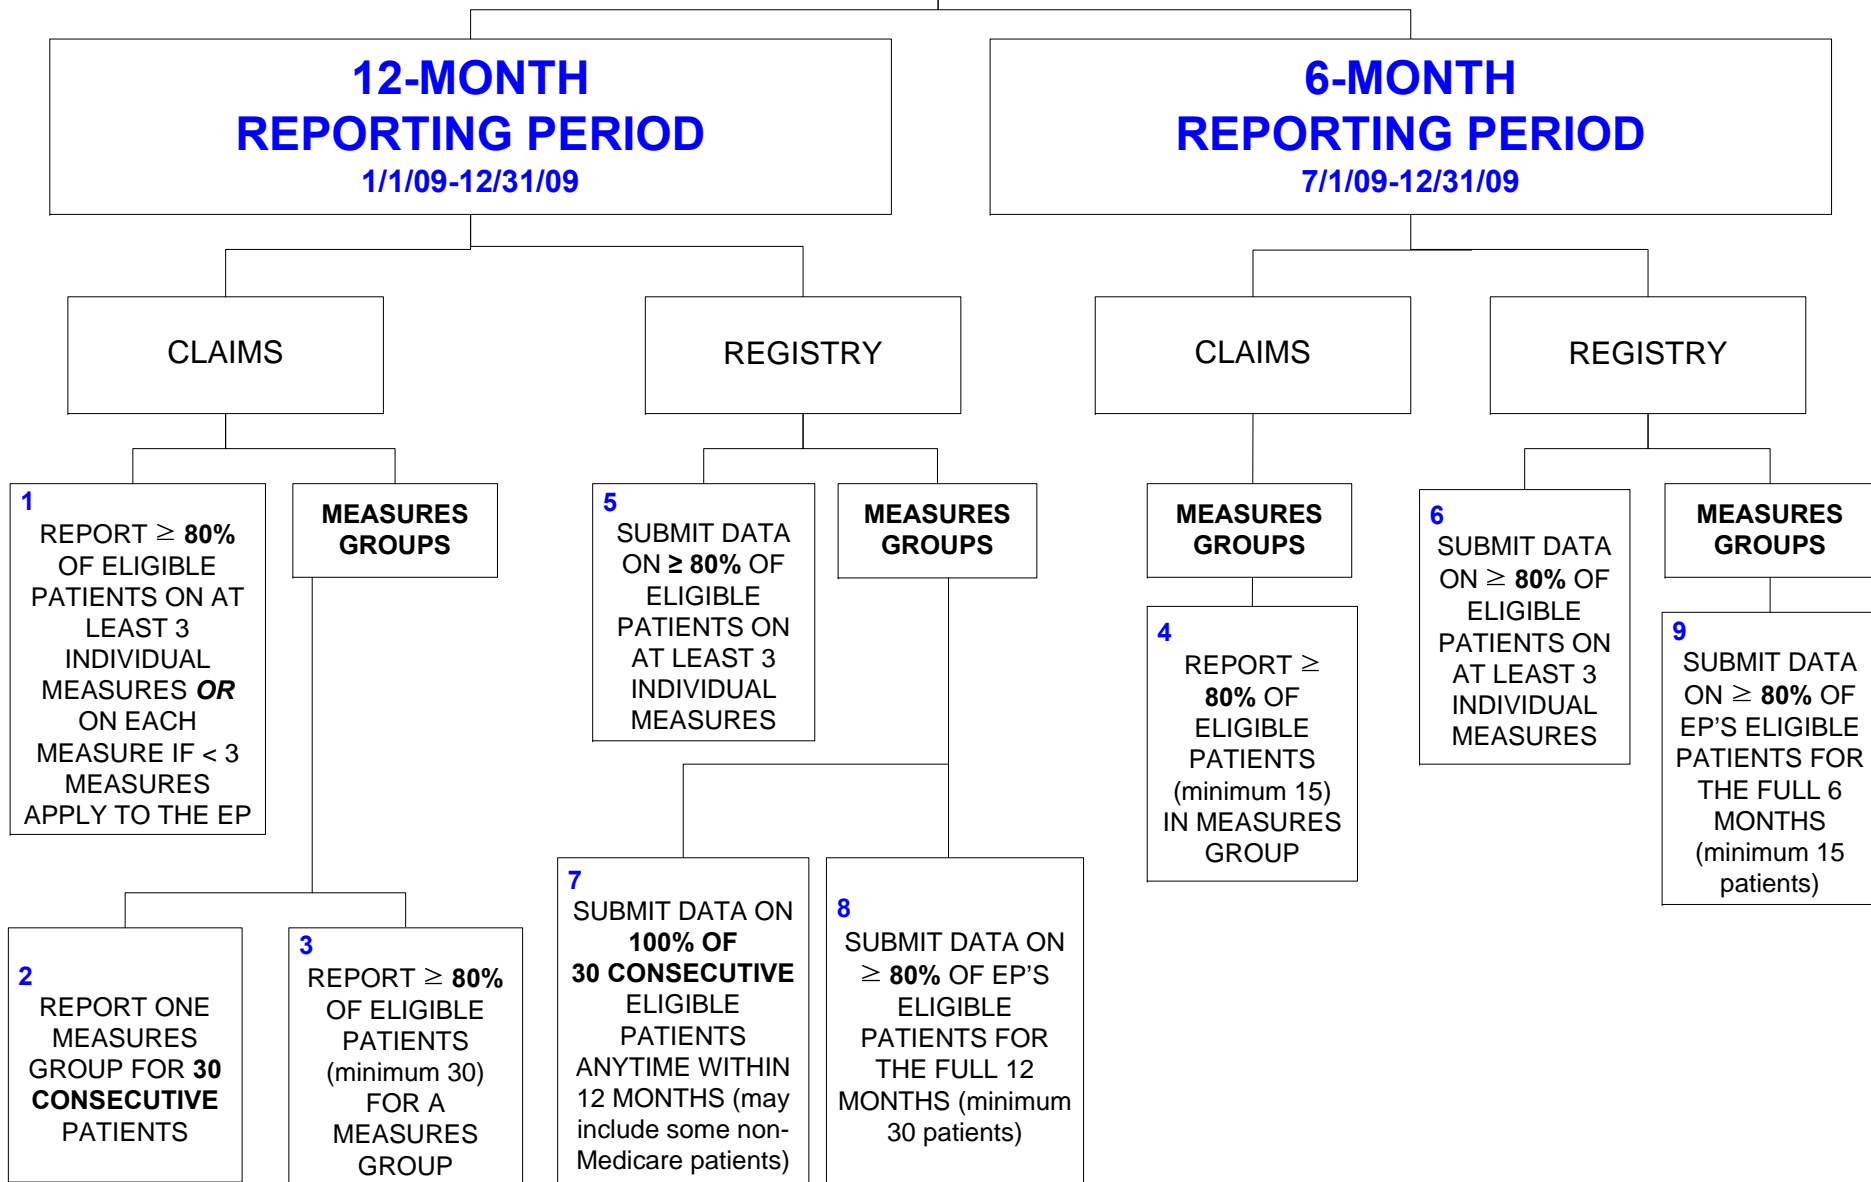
12-MONTH
REPORTING PERIOD
1/1/09-12/31/09

6-MONTH
REPORTING PERIOD
7/1/09-12/31/09

CLAIMS

REGISTRY

CLAIMS

REGISTRY

1
REPORT $\geq$ 80% OF ELIGIBLE PATIENTS ON AT LEAST 3 INDIVIDUAL MEASURES OR ON EACH MEASURE IF < 3 MEASURES APPLY TO THE EP

MEASURES GROUPS

5
SUBMIT DATA ON ≥ 80% OF ELIGIBLE PATIENTS ON AT LEAST 3 INDIVIDUAL MEASURES

MEASURES GROUPS

MEASURES GROUPS

6
SUBMIT DATA ON $\geq$ 80% OF ELIGIBLE PATIENTS ON AT LEAST 3 INDIVIDUAL MEASURES

MEASURES GROUPS

4
REPORT $\geq$ 80% OF ELIGIBLE PATIENTS (minimum 15) IN MEASURES GROUP

9
SUBMIT DATA ON $\geq$ 80% OF EP'S ELIGIBLE PATIENTS FOR THE FULL 6 MONTHS (minimum 15 patients)

2
REPORT ONE MEASURES GROUP FOR 30 CONSECUTIVE PATIENTS

3
REPORT $\geq$ 80% OF ELIGIBLE PATIENTS (minimum 30) FOR A MEASURES GROUP

7
SUBMIT DATA ON 100% OF 30 CONSECUTIVE ELIGIBLE PATIENTS ANYTIME WITHIN 12 MONTHS (may include some non-Medicare patients)

8
SUBMIT DATA ON $\geq$ 80% OF EP'S ELIGIBLE PATIENTS FOR THE FULL 12 MONTHS (minimum 30 patients)